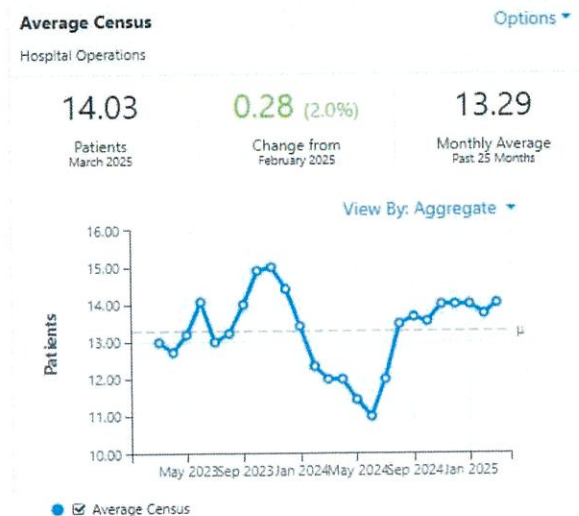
Average Census
Options ▾
Hospital Operations

14.03
Patients
March 2025

0.28 (2.0%)
Change from
February 2025

13.29
Monthly Average
Past 25 Months

View By: Aggregate ▾

16.00
15.00
14.00
13.00
12.00
11.00
10.00
Patients
μ
May 2023 Sep 2023 Jan 2024 May 2024 Sep 2024 Jan 2025

Average Census